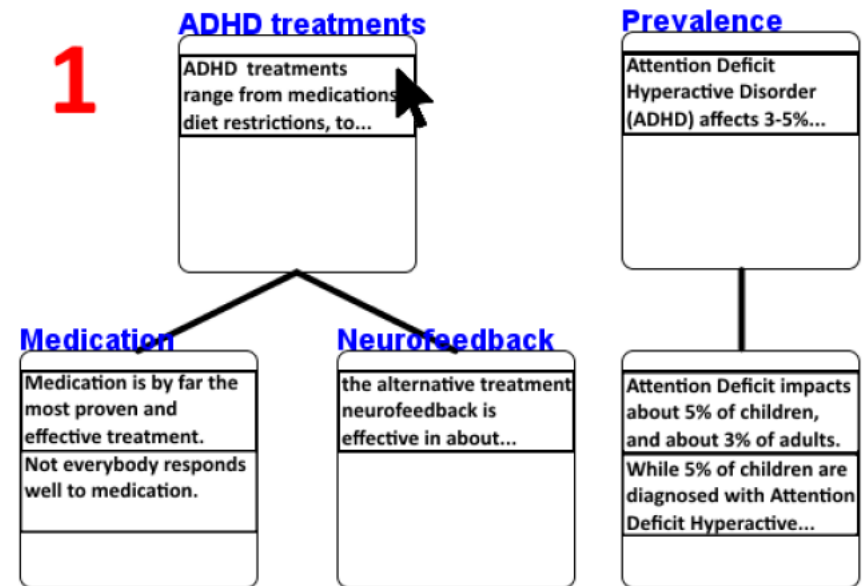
1

ADHD treatments

ADHD treatments range from medications diet restrictions, to...

Prevalence

Attention Deficit Hyperactive Disorder (ADHD) affects 3-5%...

Medication

Medication is by far the most proven and effective treatment.

Not everybody responds well to medication.

Neurofeedback

the alternative treatment neurofeedback is effective in about...

Attention Deficit impacts about 5% of children, and about 3% of adults.

While 5% of children are diagnosed with Attention Deficit Hyperactive...